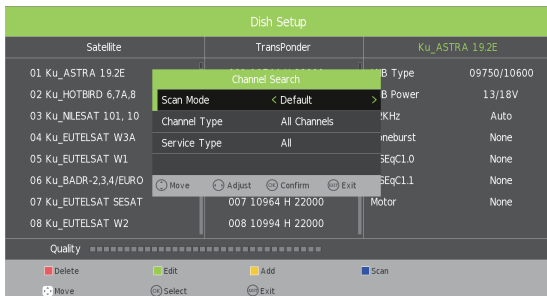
Dish Setup

Satellite

01 Ku_ASTRA 19.2E
02 Ku_HOTBIRD 6,7A,8
03 Ku_NILESAT 101, 10
04 Ku_EUTELSAT W3A
05 Ku_EUTELSAT W1
06 Ku_BADR-2,3,4/EURO
07 Ku_EUTELSAT SESAT
08 Ku_EUTELSAT W2

TransPonder

007 10964 H 22000
008 10994 H 22000

Ku_ASTRA 19.2E

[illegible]B Type 09750/10600
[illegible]B Power 13/18V
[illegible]2KHz Auto
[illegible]oneburst None
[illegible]SEqC1.0 None
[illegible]SEqC1.1 None
Motor None

Channel Search

| Scan Mode | < Default > |
|---|---|
| Channel Type | All Channels |
| Service Type | All |

Move Adjust OK Confirm EXIT Exit

Quality

Delete Edit Add Scan
Move OK Select EXIT Exit